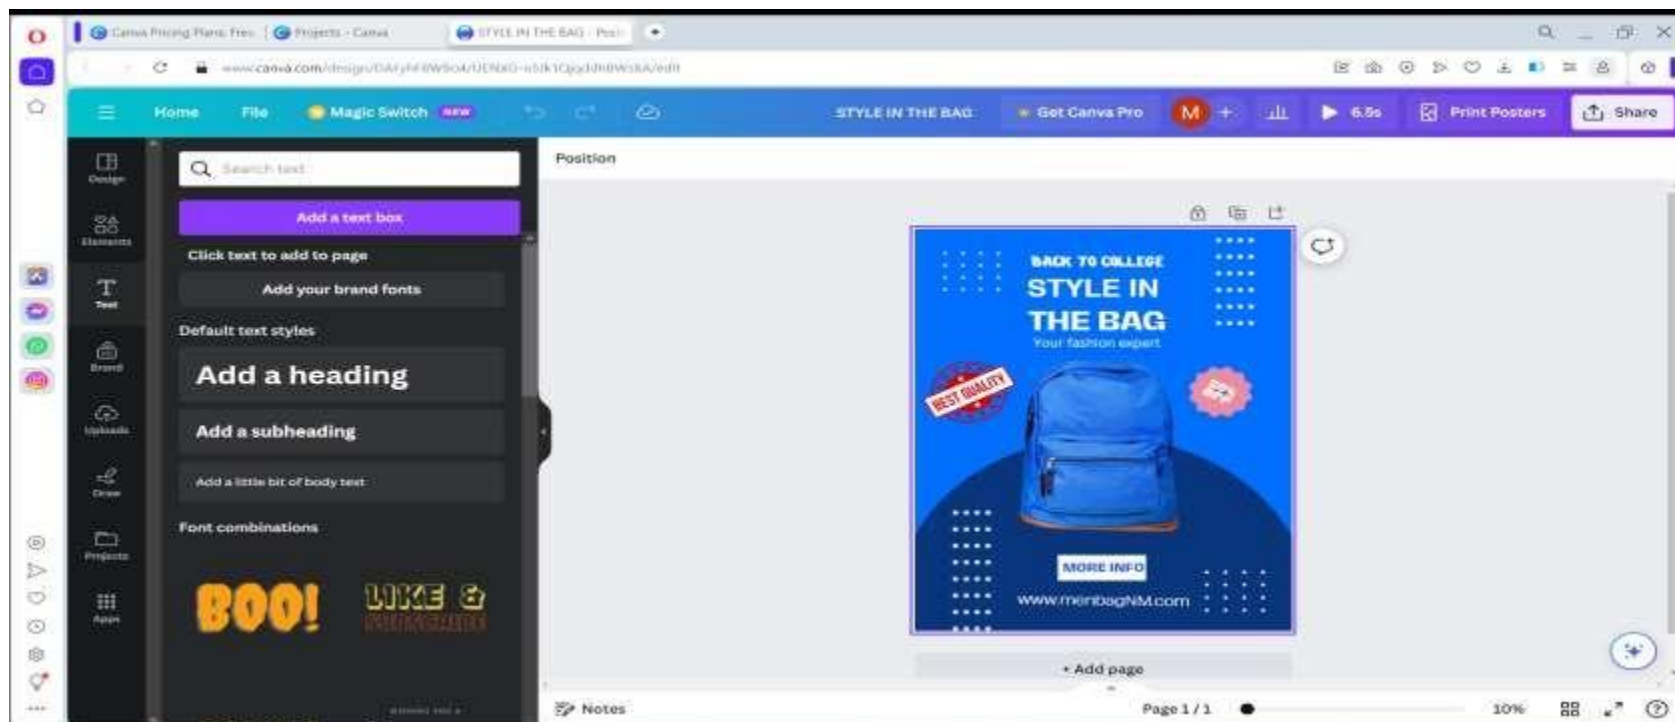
Canva Pricing Plans: Free | Projects - Canva | STYLE IN THE BAG - Post

www.canva.com/design/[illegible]/edit

Home File Magic Switch NEW STYLE IN THE BAG Get Canva Pro M + 6.5s Print Posters Share

Design
Elements
Text
Brand
Uploads
Draw
Projects
Apps

Search text

Add a text box

Click text to add to page

Add your brand fonts

Default text styles

Add a heading

Add a subheading

Add a little bit of body text

Font combinations

BOO!

LIKE & SUBSCRIBE

Position

BACK TO COLLEGE
STYLE IN THE BAG
Your fashion expert

BEST QUALITY

MORE INFO

www.menbagNM.com

+ Add page

Notes Page 1 / 1 10%